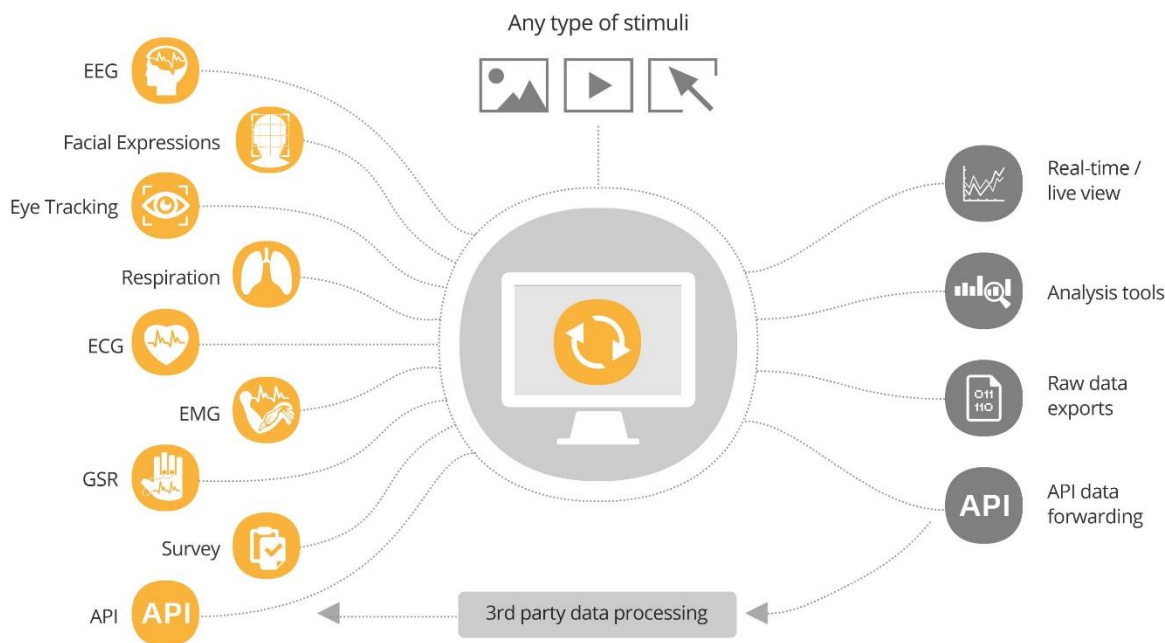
Any type of stimuli

EEG

Facial Expressions

Eye Tracking

Respiration

ECG

EMG

GSR

Survey

API API

Real-time / live view

Analysis tools

011 110

Raw data exports

API

API data forwarding

3rd party data processing